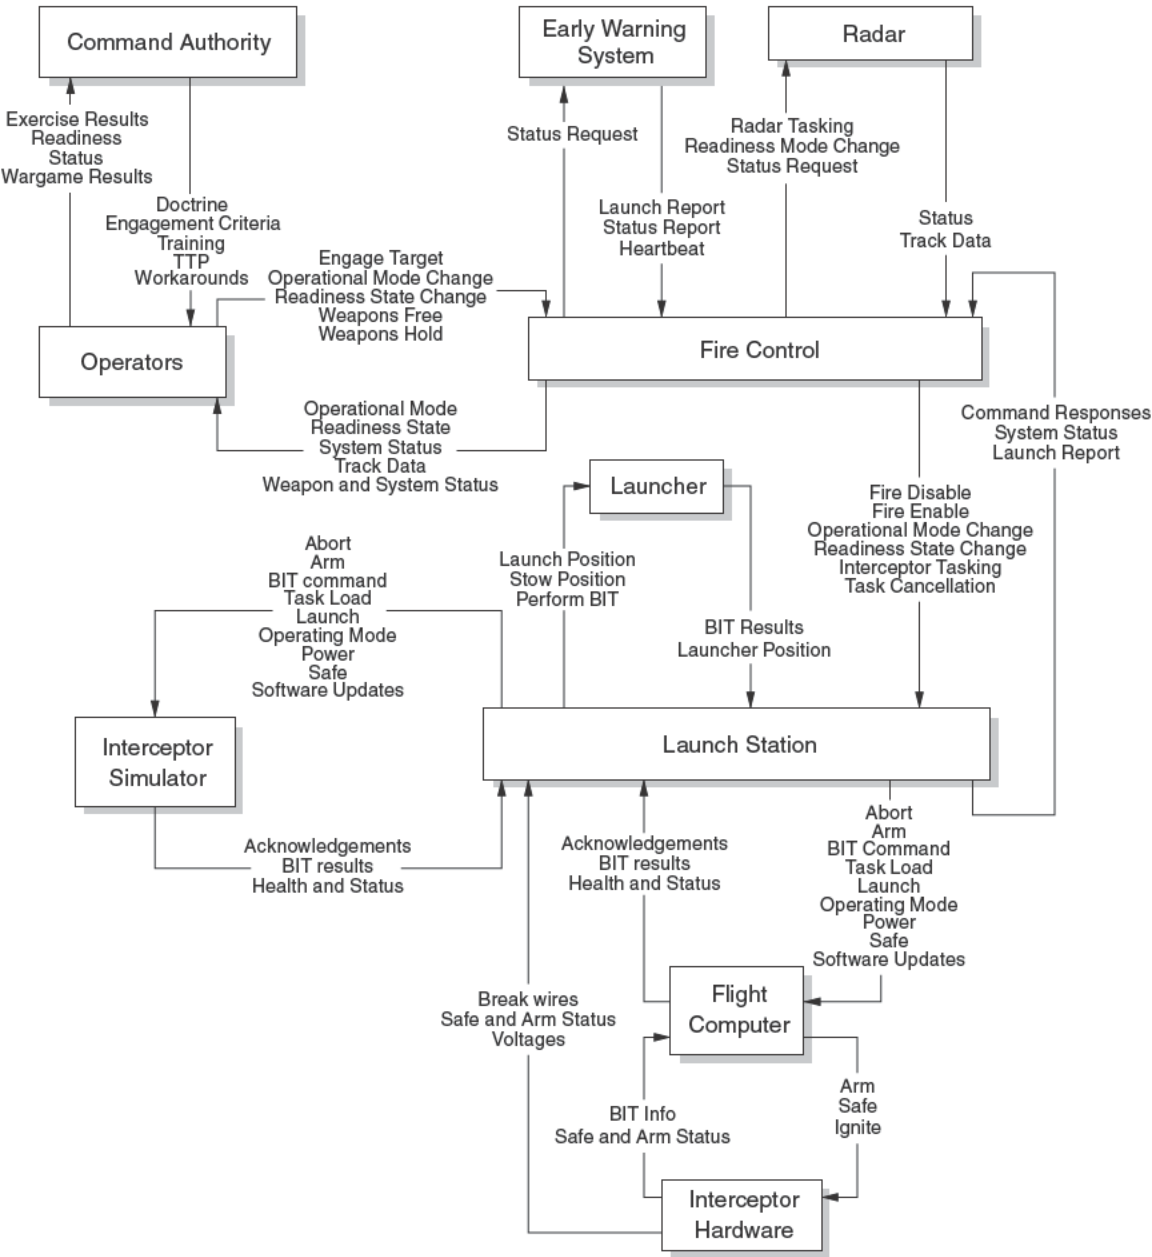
Command Authority

Early Warning System

Radar

Exercise Results
Readiness
Status
Wargame Results

Status Request

Radar Tasking
Readiness Mode Change
Status Request

Doctrine
Engagement Criteria
Training
TTP
Workarounds

Launch Report
Status Report
Heartbeat

Status
Track Data

Engage Target
Operational Mode Change
Readiness State Change
Weapons Free
Weapons Hold

Operators

Fire Control

Operational Mode
Readiness State
System Status
Track Data
Weapon and System Status

Command Responses
System Status
Launch Report

Launcher

Fire Disable
Fire Enable
Operational Mode Change
Readiness State Change
Interceptor Tasking
Task Cancellation

Abort
Arm
BIT command
Task Load
Launch
Operating Mode
Power
Safe
Software Updates

Launch Position
Stow Position
Perform BIT

BIT Results
Launcher Position

Interceptor Simulator

Launch Station

Acknowledgements
BIT results
Health and Status

Acknowledgements
BIT results
Health and Status

Abort
Arm
BIT Command
Task Load
Launch
Operating Mode
Power
Safe
Software Updates

Break wires
Safe and Arm Status
Voltages

Flight Computer

BIT Info
Safe and Arm Status

Arm
Safe
Ignite

Interceptor Hardware